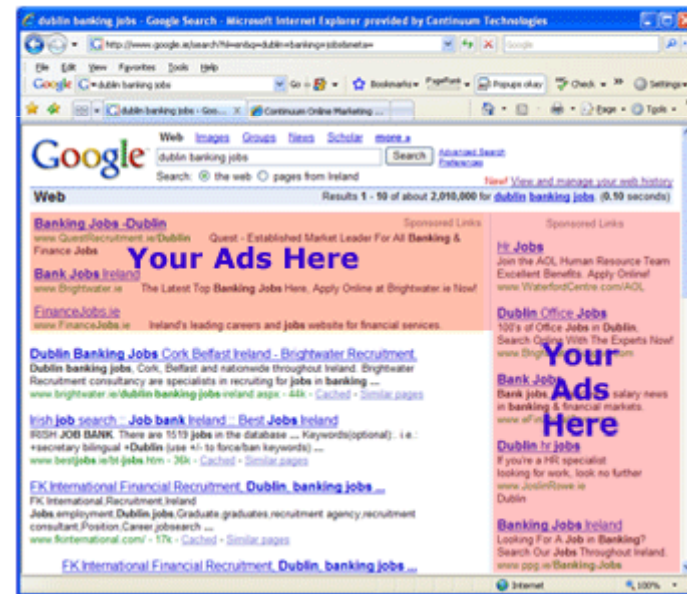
dublin banking jobs - Google Search - Microsoft Internet Explorer provided by Continuum Technologies

http://www.google.ie/search?hl=en&q=dublin+banking+jobs&meta=

File Edit View Favorites Tools Help

Google dublin banking jobs Go Bookmarks PageRank Popups okay Check Settings

dublin banking jobs - Goo... Continuum Online Marketing ...

Page Tools

Google

Web Images Groups News Scholar more »

dublin banking jobs Search Advanced Search Preferences

Search: the web pages from Ireland

New! View and manage your web history

Web Results 1 - 10 of about 2,010,000 for dublin banking jobs (0.10 seconds)

Sponsored Links

Banking Jobs -Dublin
www.QuestRecruitment.ie/Dublin Quest - Established Market Leader For All Banking & Finance Jobs

Your Ads Here

Bank Jobs Ireland
www.Brightwater.ie The Latest Top Banking Jobs Here, Apply Online at Brightwater.ie Now!

FinanceJobs.ie
www.FinanceJobs.ie Ireland's leading careers and jobs website for financial services.

Dublin Banking Jobs Cork Belfast Ireland - Brightwater Recruitment.
Dublin banking jobs, Cork, Belfast and nationwide throughout Ireland. Brightwater Recruitment consultancy are specialists in recruiting for jobs in banking ...
www.brightwater.ie/dublin-banking-jobs-ireland.aspx - 44k - Cached - Similar pages

Irish job search :: Job bank Ireland :: Best Jobs Ireland
IRISH JOB BANK. There are 1519 jobs in the database .... Keywords(optional): . i.e.: +secretary bilingual +Dublin (use +/- to force/ban keywords) ...
www.bestjobs.ie/bj-jobs.htm - 36k - Cached - Similar pages

FK International Financial Recruitment, Dublin, banking jobs ...
FK International,Recruitment,Ireland Jobs,employment,Dublin,jobs,Graduate,graduates,recruitment agency,recruitment consultant,Position,Career,jobsearch ...
www.fkinternational.com/ - 17k - Cached - Similar pages

FK International Financial Recruitment, Dublin, banking jobs ...

Sponsored Links

Hr Jobs
Join the AOL Human Resource Team Excellent Benefits. Apply Online!
www.WaterfordCentre.com/AOL

Dublin Office Jobs
100's of Office Jobs in Dublin, Search Online With The Experts Now!
www.Brigh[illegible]

Your Ads Here

Bank Jobs
Bank jobs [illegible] salary news in banking & financial markets.
www.eF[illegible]

Dublin hr jobs
If you're a HR specialist looking for work, look no further
www.JoslinRowe.ie
Dublin

Banking Jobs Ireland
Looking For A Job in Banking? Search Our Jobs Throughout Ireland.
www.ppg.ie/Banking-Jobs

Internet 100%